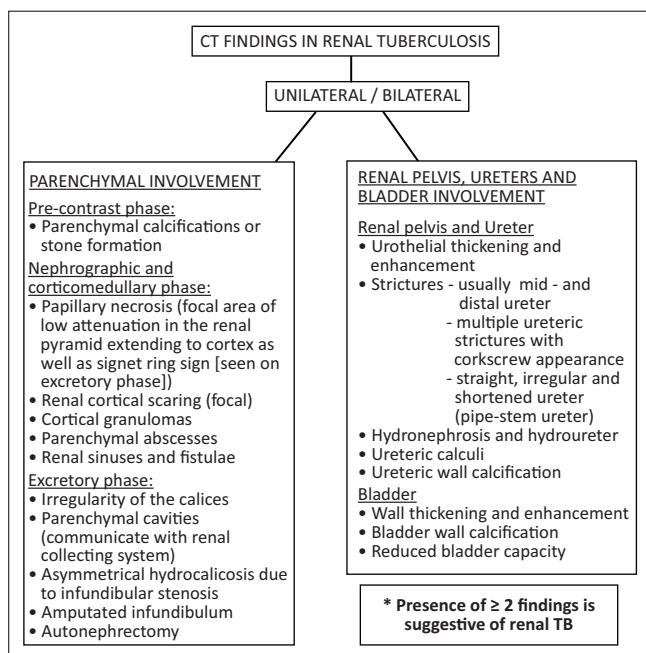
CT FINDINGS IN RENAL TUBERCULOSIS

UNILATERAL / BILATERAL

PARENCHYMAL INVOLVEMENT

Pre-contrast phase:
• Parenchymal calcifications or stone formation

Nephrographic and corticomedullary phase:
• Papillary necrosis (focal area of low attenuation in the renal pyramid extending to cortex as well as signet ring sign [seen on excretory phase])
• Renal cortical scaring (focal)
• Cortical granulomas
• Parenchymal abscesses
• Renal sinuses and fistulae

Excretory phase:
• Irregularity of the calices
• Parenchymal cavities (communicate with renal collecting system)
• Asymmetrical hydrocalicosis due to infundibular stenosis
• Amputated infundibulum
• Autonephrectomy

RENAL PELVIS, URETERS AND BLADDER INVOLVEMENT

Renal pelvis and Ureter
• Urothelial thickening and enhancement
• Strictures - usually mid - and distal ureter
- multiple ureteric strictures with corkscrew appearance
- straight, irregular and shortened ureter (pipe-stem ureter)
• Hydronephrosis and hydroureter
• Ureteric calculi
• Ureteric wall calcification

Bladder
• Wall thickening and enhancement
• Bladder wall calcification
• Reduced bladder capacity

* Presence of $\geq$ 2 findings is suggestive of renal TB